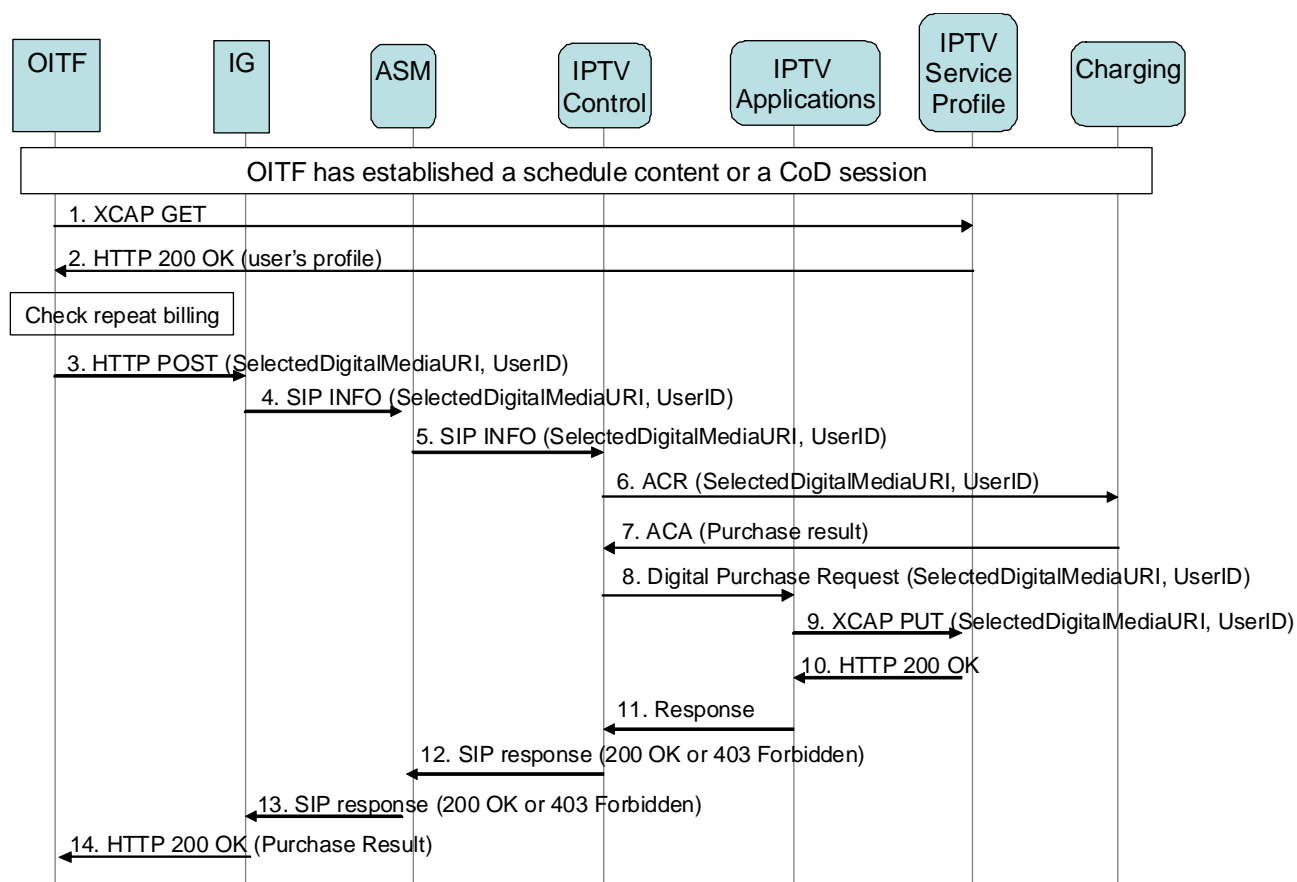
OITF

IG

ASM

IPTV Control

IPTV Applications

IPTV Service Profile

Charging

OITF has established a schedule content or a CoD session

1. XCAP GET

2. HTTP 200 OK (user's profile)

Check repeat billing

3. HTTP POST (SelectedDigitalMediaURI, UserID)

4. SIP INFO (SelectedDigitalMediaURI, UserID)

5. SIP INFO (SelectedDigitalMediaURI, UserID)

6. ACR (SelectedDigitalMediaURI, UserID)

7. ACA (Purchase result)

8. Digital Purchase Request (SelectedDigitalMediaURI, UserID)

9. XCAP PUT (SelectedDigitalMediaURI, UserID)

10. HTTP 200 OK

11. Response

12. SIP response (200 OK or 403 Forbidden)

13. SIP response (200 OK or 403 Forbidden)

14. HTTP 200 OK (Purchase Result)